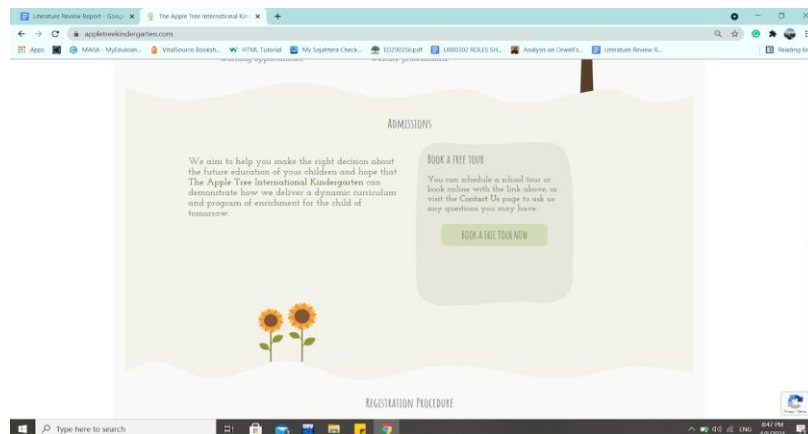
Literature Review Report - Googl ×
The Apple Tree International Kin ×
+
appletreekindergarten.com
Apps
MARA - MyEduloan...
VitalSource Booksh...
HTML Tutorial
My Sejahtera Check...
ED290356.pdf
UBB0302 ROLES SH...
Analysis on Orwell's...
Literature Review R...
Reading list

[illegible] opportunities. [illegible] professionals.

Admissions

We aim to help you make the right decision about the future education of your children and hope that The Apple Tree International Kindergarten can demonstrate how we deliver a dynamic curriculum and program of enrichment for the child of tomorrow.

Book a free tour

You can schedule a school tour or book online with the link above, or visit the Contact Us page to ask us any questions you may have.

BOOK A FREE TOUR NOW

Registration Procedure

Type here to search
ENG
8:47 PM
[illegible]